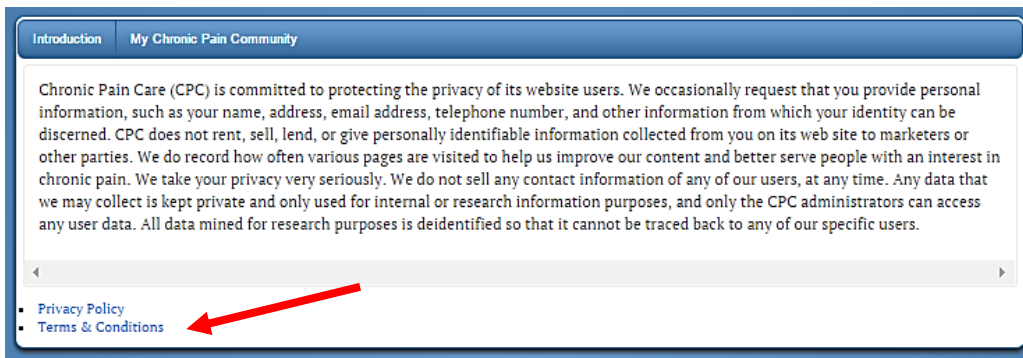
Introduction | My Chronic Pain Community

Chronic Pain Care (CPC) is committed to protecting the privacy of its website users. We occasionally request that you provide personal information, such as your name, address, email address, telephone number, and other information from which your identity can be discerned. CPC does not rent, sell, lend, or give personally identifiable information collected from you on its web site to marketers or other parties. We do record how often various pages are visited to help us improve our content and better serve people with an interest in chronic pain. We take your privacy very seriously. We do not sell any contact information of any of our users, at any time. Any data that we may collect is kept private and only used for internal or research information purposes, and only the CPC administrators can access any user data. All data mined for research purposes is deidentified so that it cannot be traced back to any of our specific users.

- Privacy Policy
- Terms & Conditions